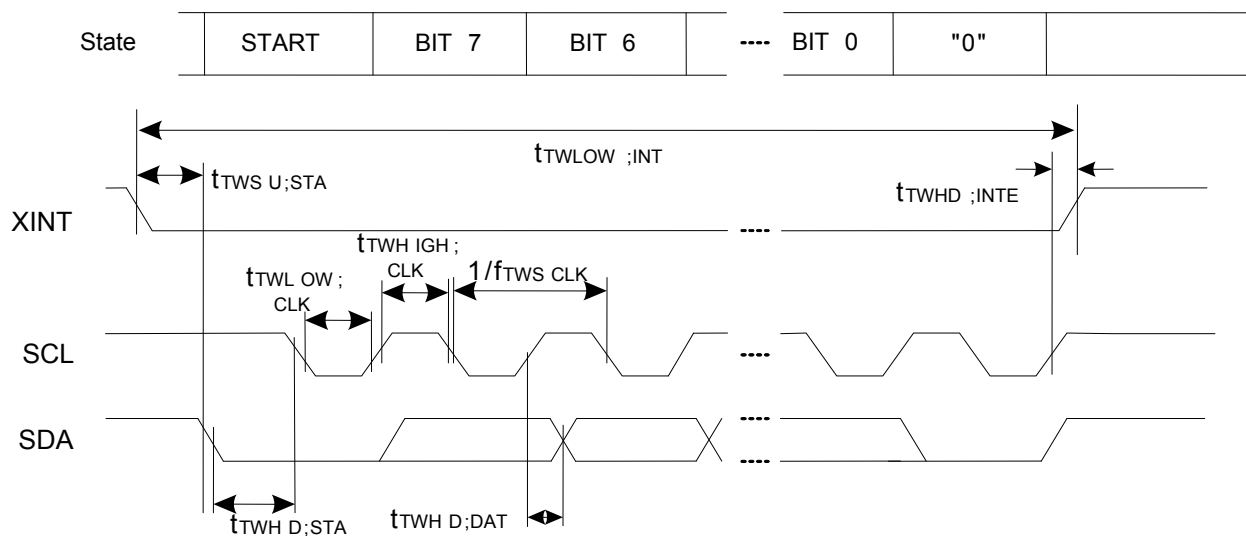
| State | START | BIT 7 | BIT 6 | ---- | BIT 0 | "0" | |
|---|---|---|---|---|---|---|---|

$t_{TWLOW\ ;INT}$

$t_{TWS\ U;STA}$

$t_{TWHD\ ;INTE}$

XINT

----

$t_{TWH\ IGH\ ;}$ CLK

$t_{TWL\ OW\ ;}$ CLK

$1/f_{TWS\ CLK}$

SCL

----

SDA

----

----

$t_{TWH\ D;STA}$

$t_{TWH\ D;DAT}$